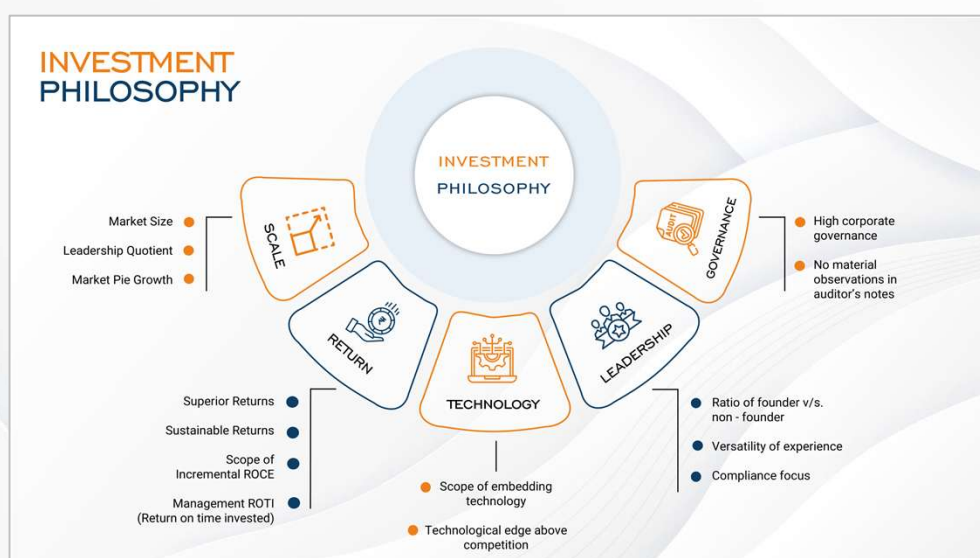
INVESTMENT
PHILOSOPHY

INVESTMENT
PHILOSOPHY

SCALE

Market Size
Leadership Quotient
Market Pie Growth

GOVERNANCE

AUDIT

High corporate governance
No material observations in auditor's notes

RETURN

Superior Returns
Sustainable Returns
Scope of Incremental ROCE
Management ROTI (Return on time invested)

TECHNOLOGY

Scope of embedding technology
Technological edge above competition

LEADERSHIP

Ratio of founder v/s. non - founder
Versatility of experience
Compliance focus